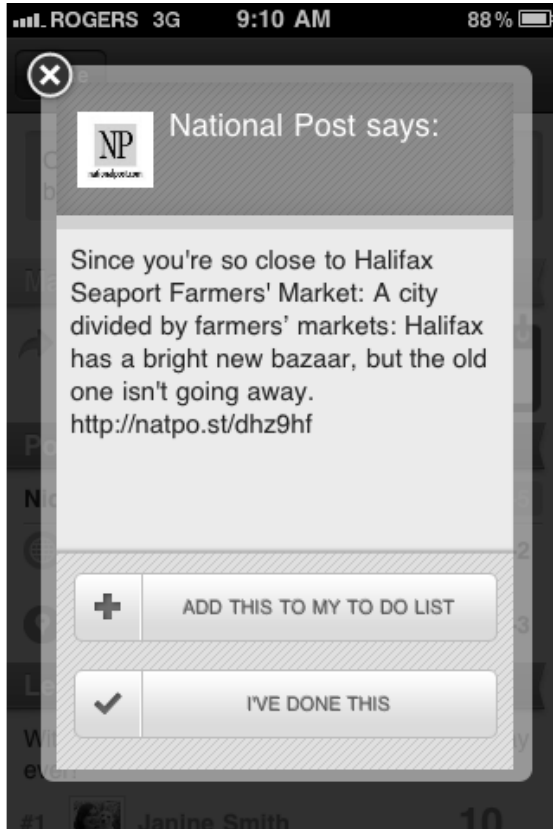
ROGERS 3G 9:10 AM 88%

NP
nationalpost.com

National Post says:

Since you're so close to Halifax Seaport Farmers' Market: A city divided by farmers' markets: Halifax has a bright new bazaar, but the old one isn't going away. http://natpo.st/dhz9hf

ADD THIS TO MY TO DO LIST

I'VE DONE THIS

#1 Janine Smith 10